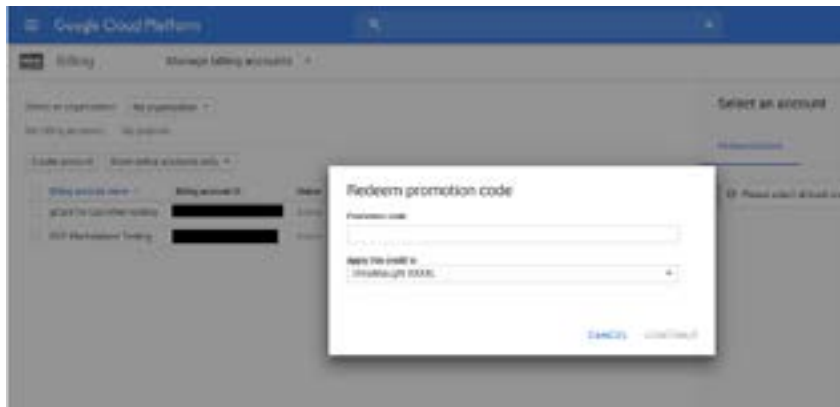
Google Cloud Platform

Billing

Manage billing accounts

Select an organization: No organization

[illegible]

Create account

Billing account name

Billing account ID

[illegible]

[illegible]

Select an account

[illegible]

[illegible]

Redeem promotion code

Promotion code

Apply this credit to

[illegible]

CANCEL

CONTINUE